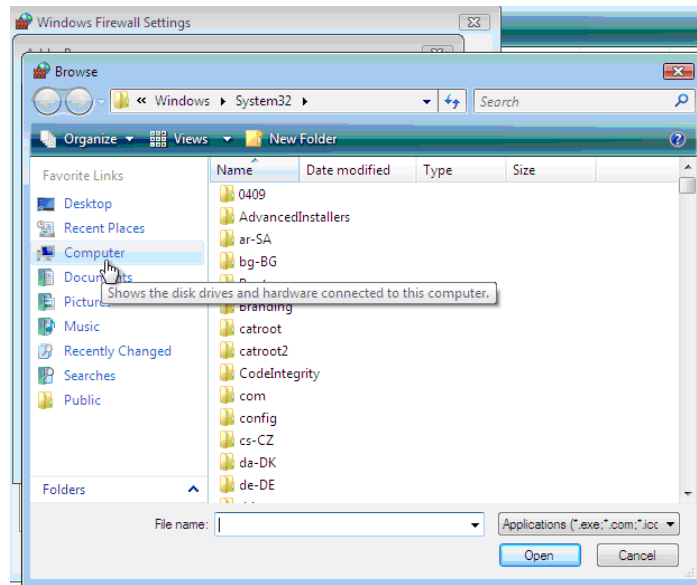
Windows Firewall Settings

Browse

« Windows ▸ System32 ▸

Search

Organize ▾ Views ▾ New Folder

Favorite Links

Desktop

Recent Places

Computer

Docu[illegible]nts

Pictures

Music

Recently Changed

Searches

Public

Folders

Name

Date modified

Type

Size

0409

AdvancedInstallers

ar-SA

bg-BG

Shows the disk drives and hardware connected to this computer.

Branding

catroot

catroot2

CodeIntegrity

com

config

cs-CZ

da-DK

de-DE

File name:

Applications (*.exe;*.com;*.icc

Open

Cancel